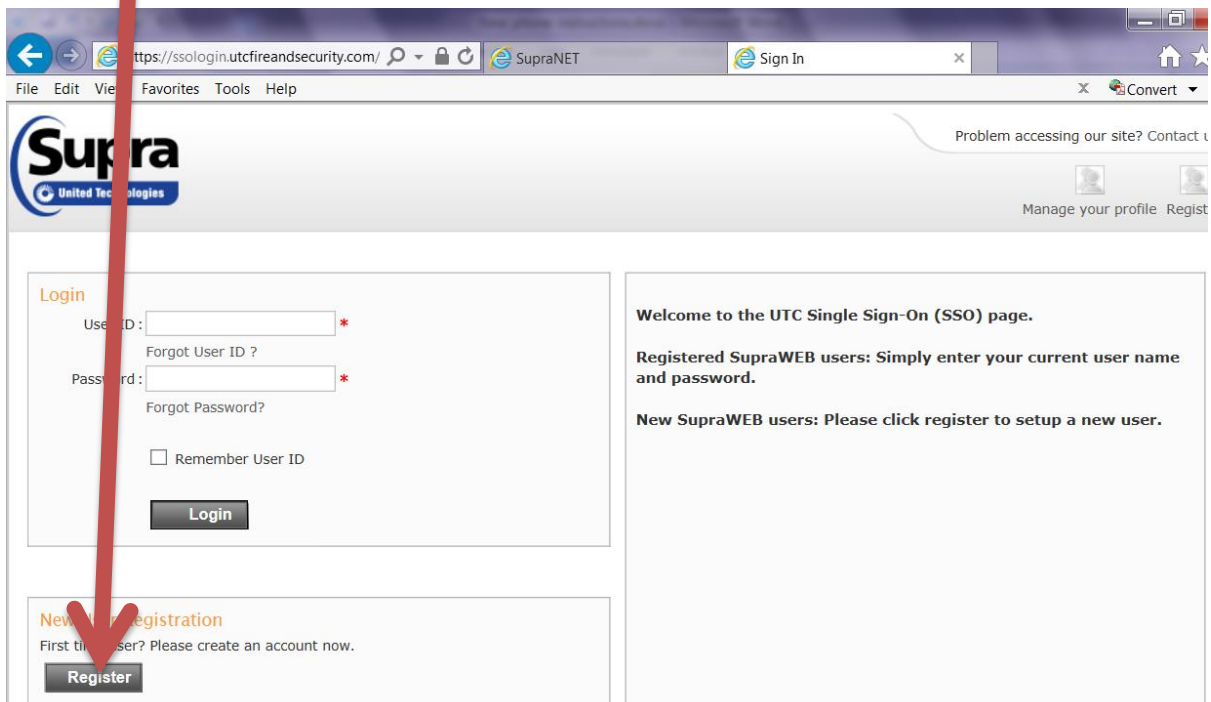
https://ssologin.utcfireandsecurity.com/ SupraNET Sign In ×

File Edit Vie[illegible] Favorites Tools Help

× Convert ▾

Su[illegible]ra
United Tec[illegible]ologies

Problem accessing our site? Contact u

Manage your profile Regist

Login

Use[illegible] ID : *

Forgot User ID ?

Pass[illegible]rd : *

Forgot Password?

Remember User ID

Login

Welcome to the UTC Single Sign-On (SSO) page.

Registered SupraWEB users: Simply enter your current user name and password.

New SupraWEB users: Please click register to setup a new user.

New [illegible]egistration

First ti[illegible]ser? Please create an account now.

Register